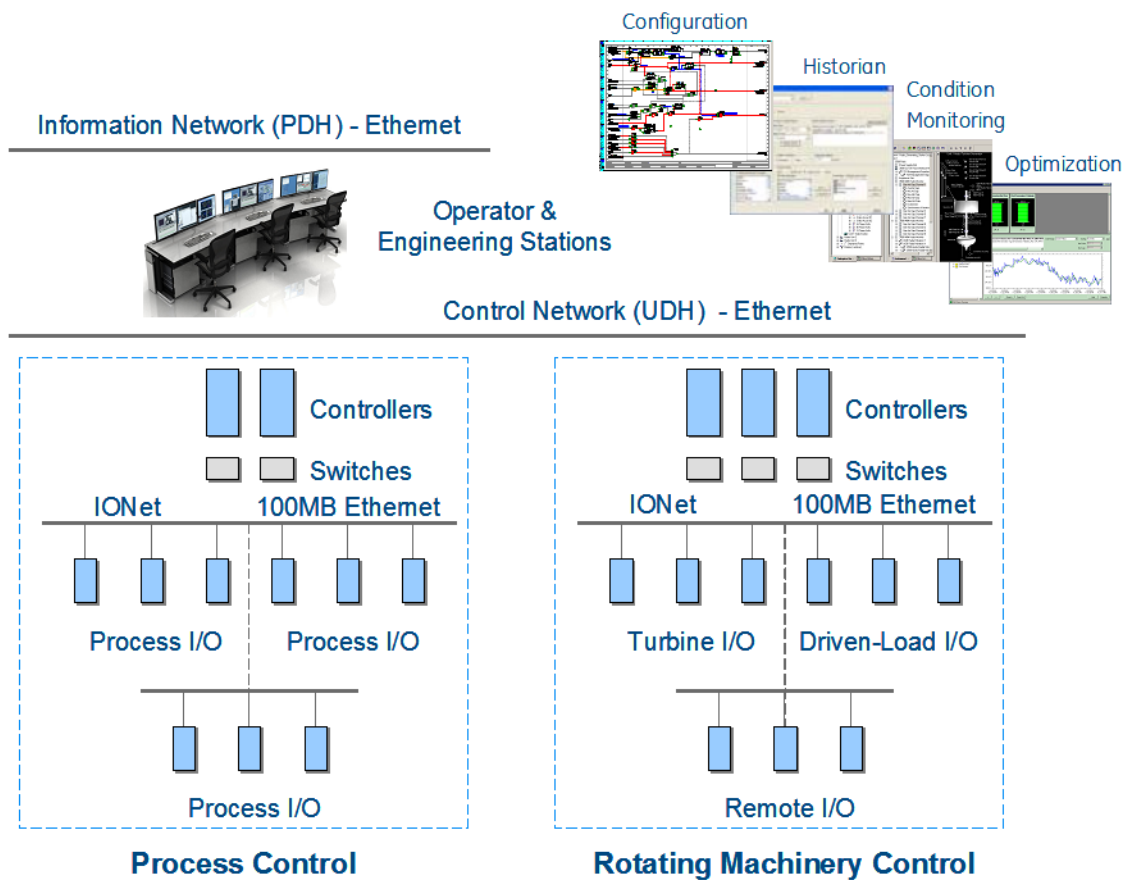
Configuration

Historian

Condition Monitoring

Optimization

Information Network (PDH) - Ethernet

Operator & Engineering Stations

Control Network (UDH) - Ethernet

Controllers

Switches

IONet

100MB Ethernet

Process I/O

Process I/O

Process I/O

Controllers

Switches

IONet

100MB Ethernet

Turbine I/O

Driven-Load I/O

Remote I/O

Process Control

Rotating Machinery Control